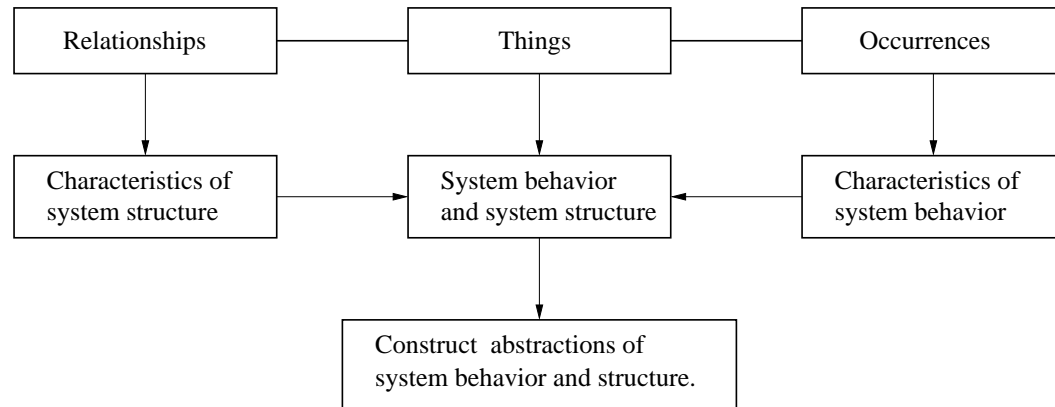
Relationships

Things

Occurrences

Characteristics of system structure

System behavior and system structure

Characteristics of system behavior

Construct abstractions of system behavior and structure.